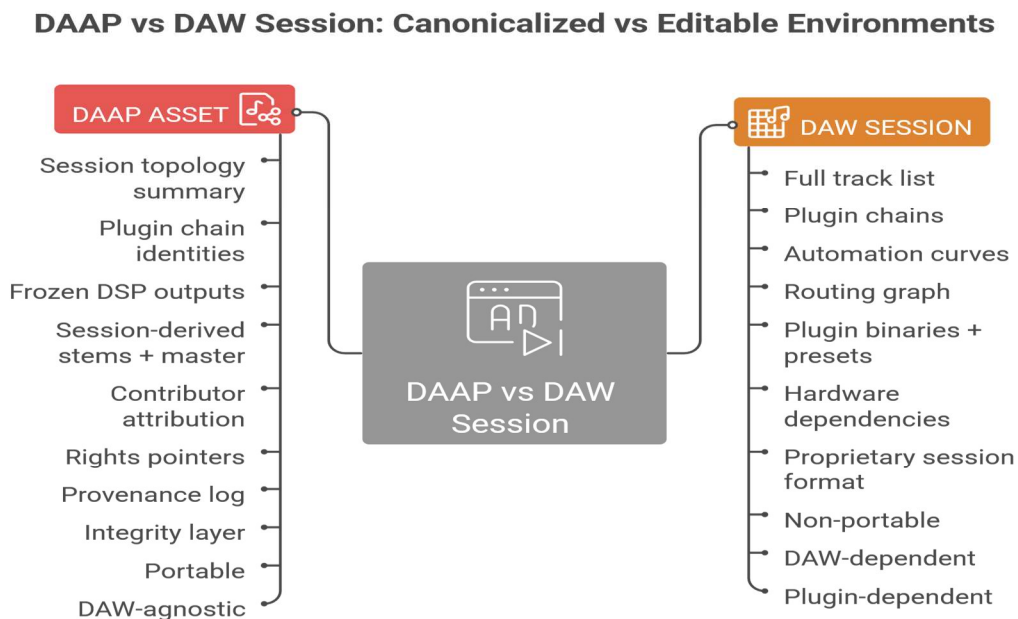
DAAP vs DAW Session: Canonicalized vs Editable Environments

DAAP ASSET

Session topology summary

Plugin chain identities

Frozen DSP outputs

Session-derived stems + master

Contributor attribution

Rights pointers

Provenance log

Integrity layer

Portable

DAW-agnostic

DAAP vs DAW Session

DAW SESSION

Full track list

Plugin chains

Automation curves

Routing graph

Plugin binaries + presets

Hardware dependencies

Proprietary session format

Non-portable

DAW-dependent

Plugin-dependent